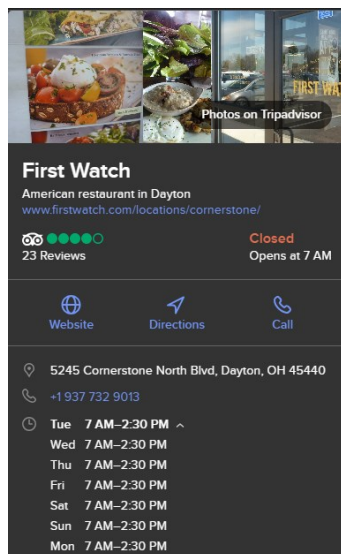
FIRST WA
Photos on Tripadvisor

First Watch
American restaurant in Dayton
www.firstwatch.com/locations/cornerstone/

23 Reviews
Closed
Opens at 7 AM

Website
Directions
Call

5245 Cornerstone North Blvd, Dayton, OH 45440
+1 937 732 9013

Tue 7 AM–2:30 PM
Wed 7 AM–2:30 PM
Thu 7 AM–2:30 PM
Fri 7 AM–2:30 PM
Sat 7 AM–2:30 PM
Sun 7 AM–2:30 PM
Mon 7 AM–2:30 PM